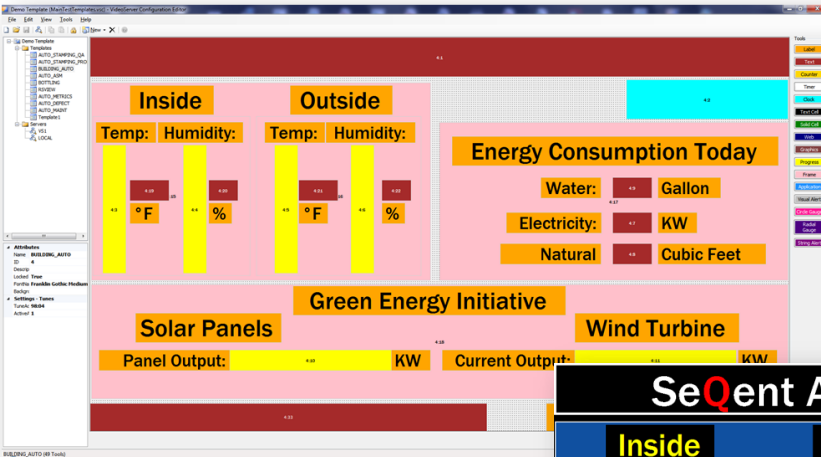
Demo Template (MainTestTemplates.vsc) - VideoServer Configuration Editor

File Edit View Tools Help

Demo Template
Templates
AUTO_STAMPING_QA
AUTO_STAMPING_PRO
BUILDING_AUTO
AUTO_ASM
BOTTLING
RIVIEW
AUTO_METRICS
AUTO_DEFECT
AUTO_MAINT
Template1
Servers
VS1
LOCAL

Attributes
Name BUILDING_AUTO
ID 4
Descrip
Locked True
FontNa Franklin Gothic Medium
Backgr
Settings - Times
TuneAc 9804
Active! 1

BUILDING_AUTO (49 Tools)

4:1

Inside

Outside

Temp:

Humidity:

Temp:

Humidity:

4:3

4:19

4:4

4:20

4:5

4:21

4:6

4:22

°F

%

°F

%

4:2

Energy Consumption Today

Water:

4:9

Gallon

4:17

Electricity:

4:7

KW

Natural

4:8

Cubic Feet

Green Energy Initiative

Solar Panels

Wind Turbine

4:18

Panel Output:

4:10

KW

Current Output:

4:11

KW

4:31

Tools
Label
Text
Counter
Timer
Clock
Text Cell
Solid Cell
Web
Graphics
Progress
Frame
Application
Visual Alert
Circle Gauge
Radial Gauge
String Alert

SeQent A

Inside